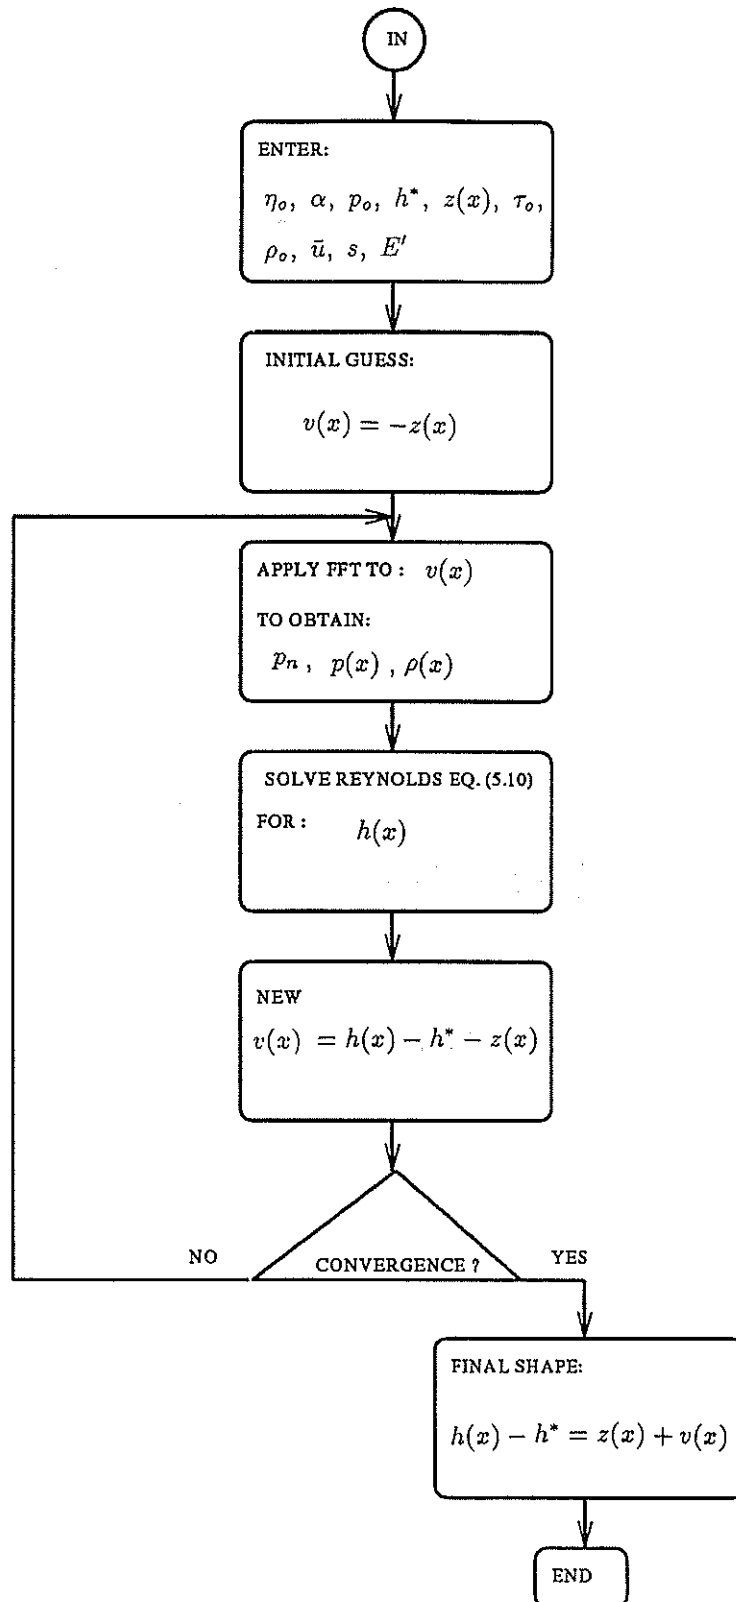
IN

ENTER:

$\eta_o,\ \alpha,\ p_o,\ h^*,\ z(x),\ \tau_o,$
$\rho_o,\ \bar{u},\ s,\ E'$

INITIAL GUESS:

$v(x) = -z(x)$

APPLY FFT TO : $v(x)$

TO OBTAIN:

$p_n$ , $p(x)$ , $\rho(x)$

SOLVE REYNOLDS EQ. (5.10)

FOR : $h(x)$

NEW

$v(x) = h(x) - h^* - z(x)$

NO

CONVERGENCE ?

YES

FINAL SHAPE:

$h(x) - h^* = z(x) + v(x)$

END